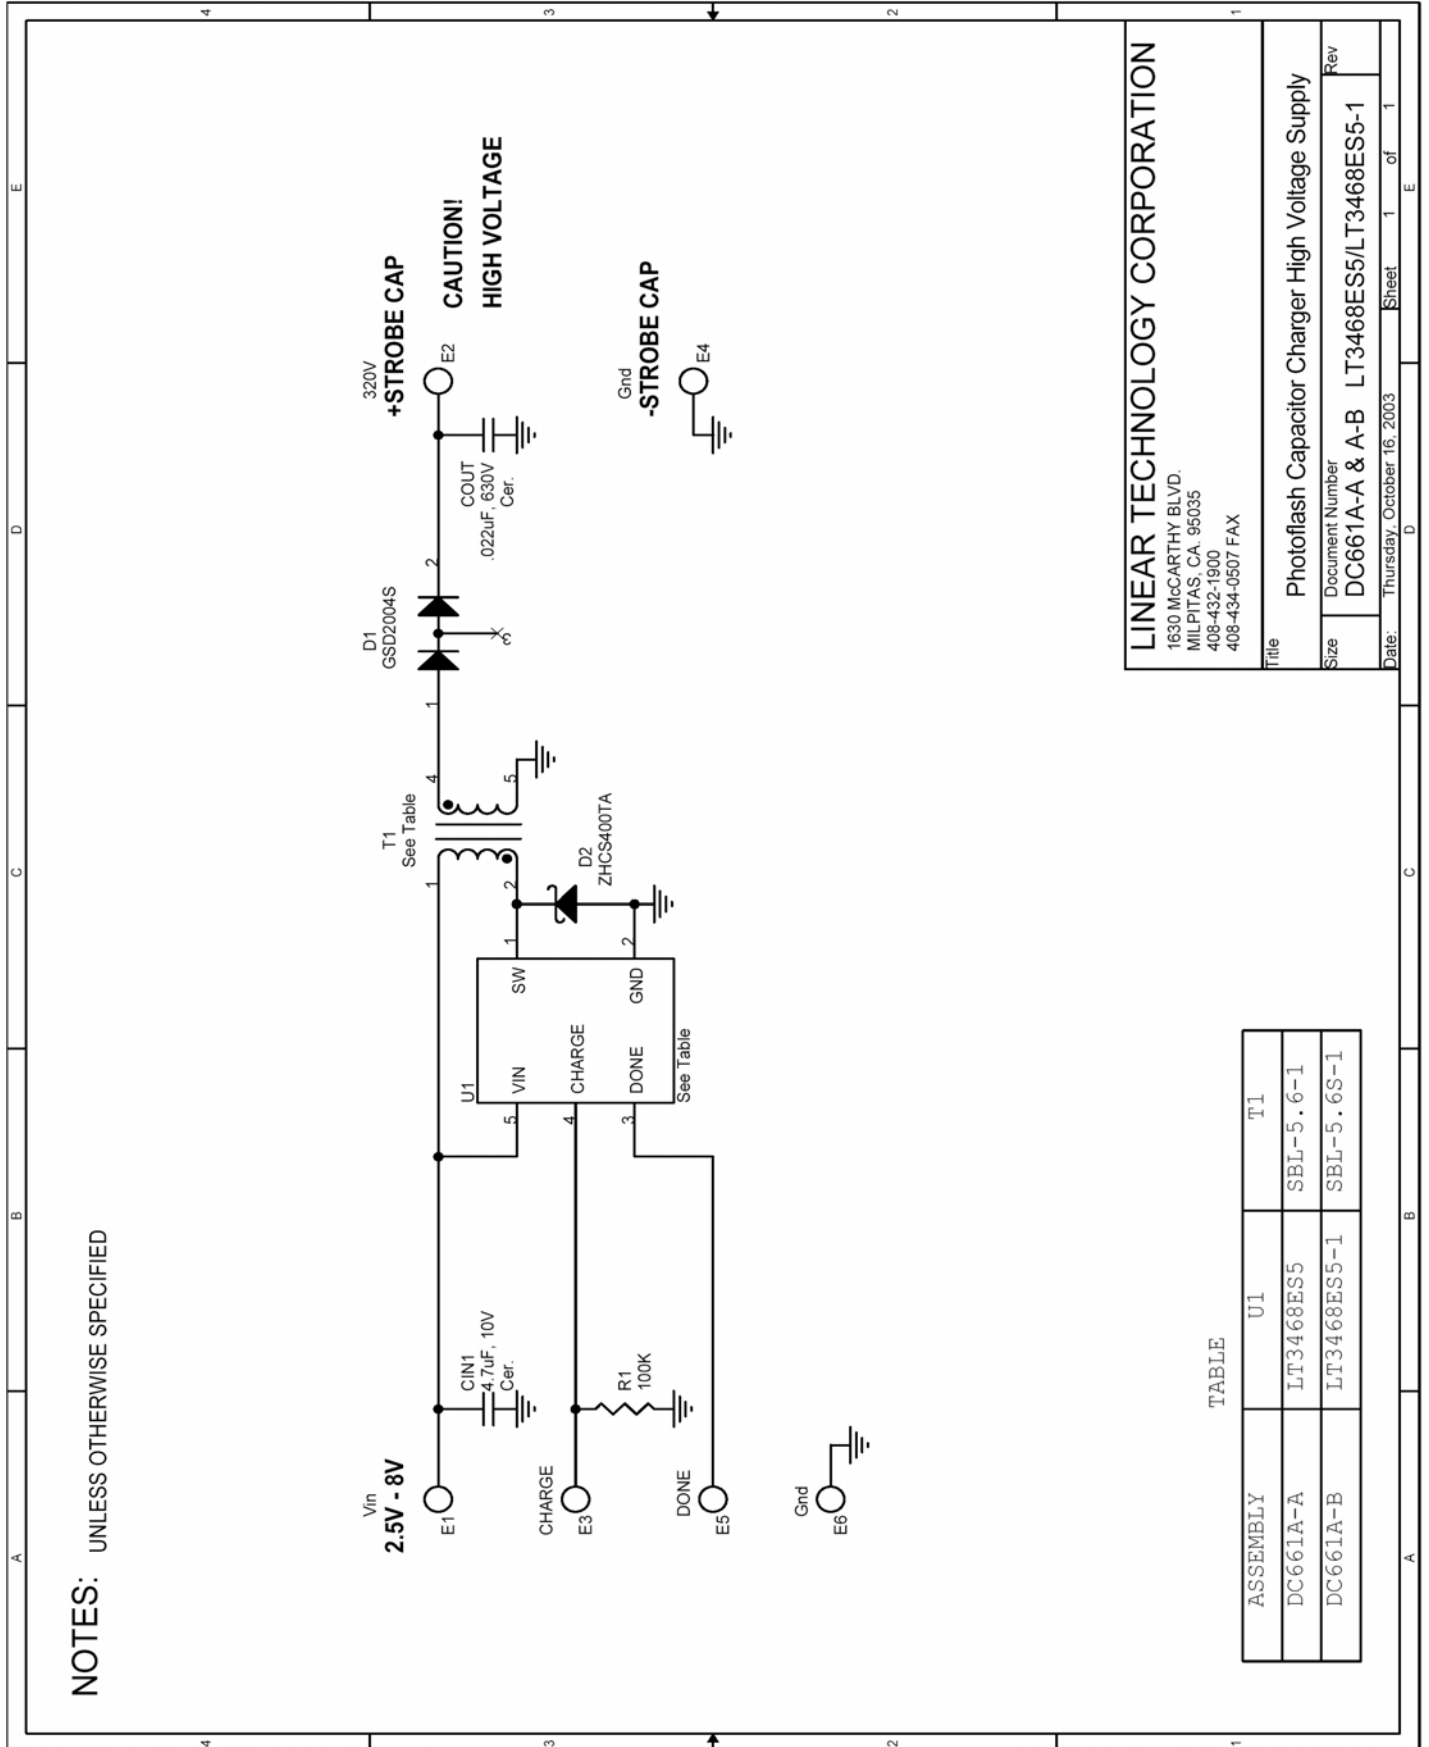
NOTES: UNLESS OTHERWISE SPECIFIED

Vin
2.5V - 8V
E1

CIN1
4.7uF, 10V
Cer.

CHARGE
E3

R1
100K

DONE
E5

Gnd
E6

U1
VIN
CHARGE
DONE
SW
GND
See Table
5
4
3
1
2

T1
See Table
1
2
4
5

D2
ZHCS400TA

D1
GSD2004S
1
2
3

COUT
.022uF, 630V
Cer.

320V
+STROBE CAP
E2

CAUTION!
HIGH VOLTAGE

Gnd
-STROBE CAP
E4

TABLE

| ASSEMBLY | U1 | T1 |
|---|---|---|
| DC661A-A | LT3468ES5 | SBL-5.6-1 |
| DC661A-B | LT3468ES5-1 | SBL-5.6S-1 |

LINEAR TECHNOLOGY CORPORATION
1630 McCARTHY BLVD.
MILPITAS, CA. 95035
408-432-1900
408-434-0507 FAX

Title
Photoflash Capacitor Charger High Voltage Supply

Size
Document Number
DC661A-A & A-B LT3468ES5/LT3468ES5-1
Rev

Date: Thursday, October 16, 2003
Sheet 1 of 1

A B C D E
1 2 3 4